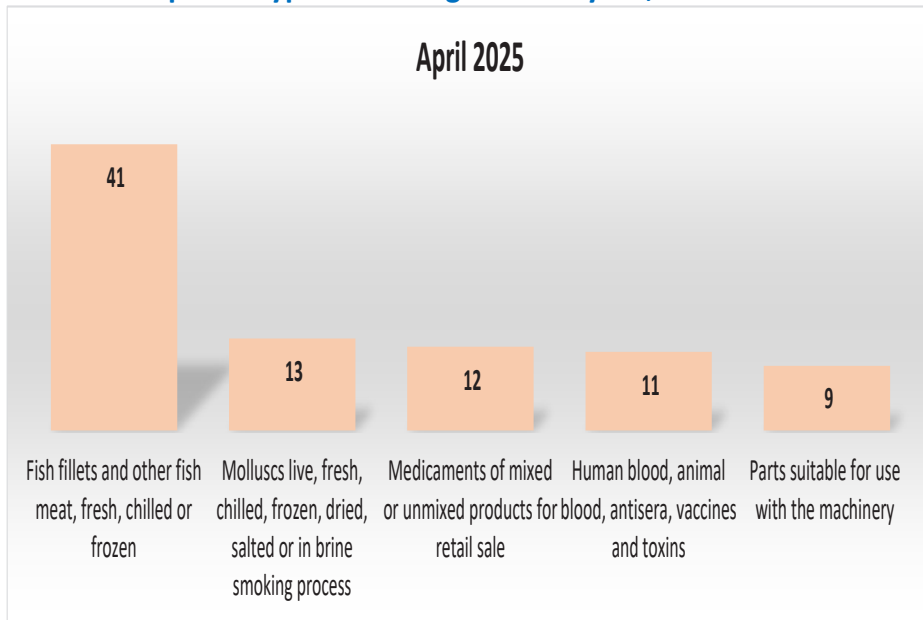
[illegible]

April 2025

41

13

12

11

9

Fish fillets and other fish meat, fresh, chilled or frozen

Molluscs live, fresh, chilled, frozen, dried, salted or in brine smoking process

Medicaments of mixed or unmixed products for retail sale

Human blood, animal blood, antisera, vaccines and toxins

Parts suitable for use with the machinery